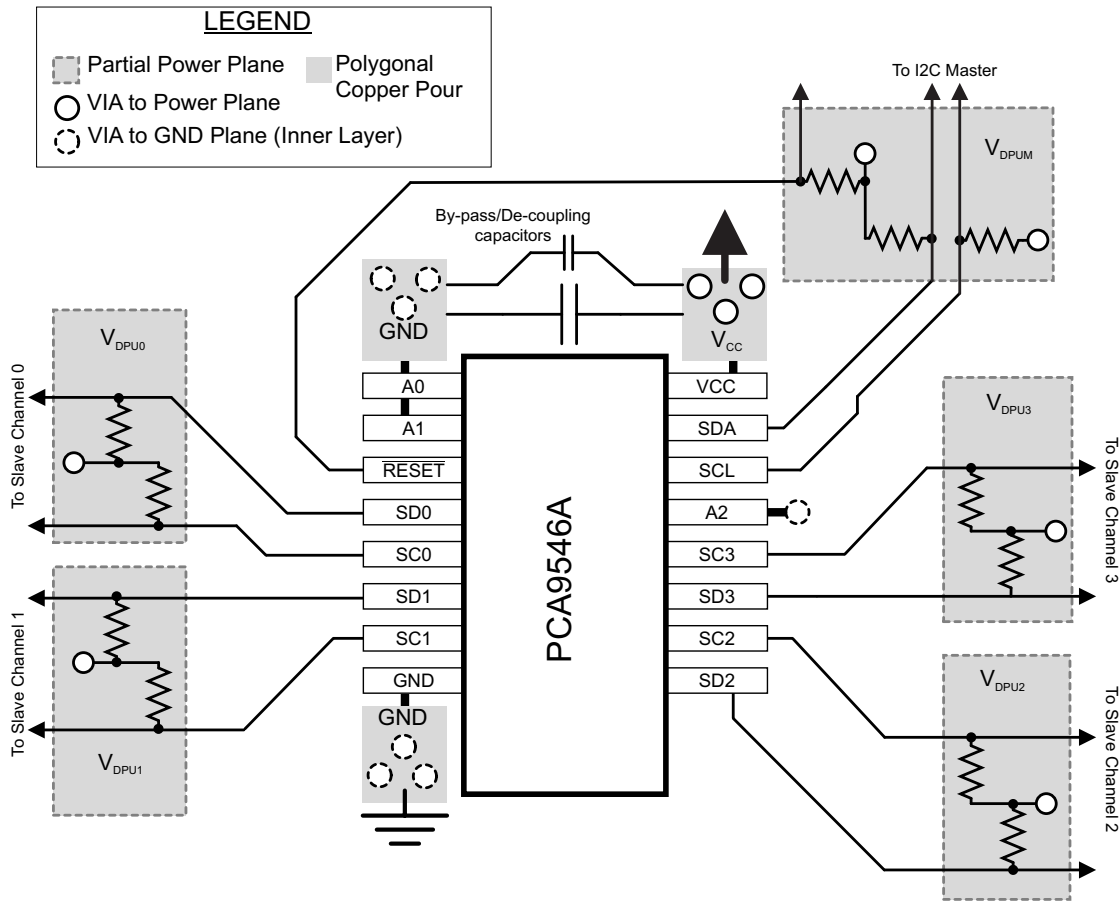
LEGEND

Partial Power Plane

Polygonal Copper Pour

VIA to Power Plane

VIA to GND Plane (Inner Layer)

To I2C Master

$V_{DPUM}$

By-pass/De-coupling capacitors

GND

$V_{CC}$

$V_{DPU0}$

To Slave Channel 0

A0

A1

$\overline{RESET}$

SD0

SC0

SD1

SC1

GND

PCA9546A

VCC

SDA

SCL

A2

SC3

SD3

SC2

SD2

$V_{DPU3}$

To Slave Channel 3

To Slave Channel 1

$V_{DPU1}$

GND

$V_{DPU2}$

To Slave Channel 2